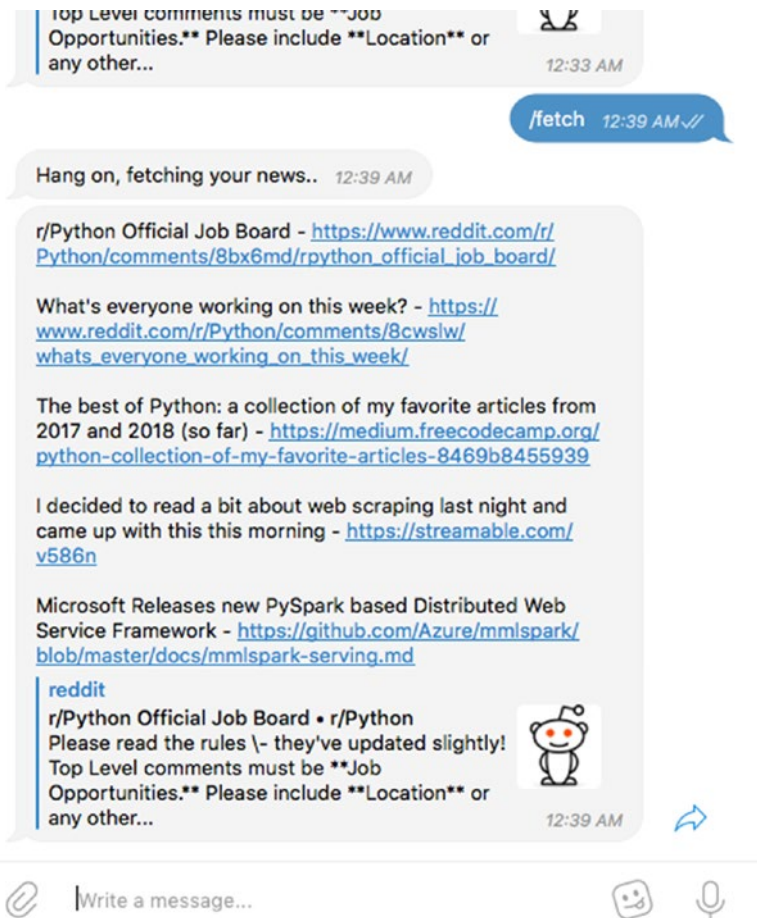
Top Level comments must be **Job Opportunities.** Please include **Location** or any other...
12:33 AM

/fetch 12:39 AM

Hang on, fetching your news.. 12:39 AM

r/Python Official Job Board - https://www.reddit.com/r/Python/comments/8bx6md/rpython_official_job_board/

What's everyone working on this week? - https://www.reddit.com/r/Python/comments/8cwslw/whats_everyone_working_on_this_week/

The best of Python: a collection of my favorite articles from 2017 and 2018 (so far) - https://medium.freecodecamp.org/python-collection-of-my-favorite-articles-8469b8455939

I decided to read a bit about web scraping last night and came up with this this morning - https://streamable.com/v586n

Microsoft Releases new PySpark based Distributed Web Service Framework - https://github.com/Azure/mmlspark/blob/master/docs/mmlspark-serving.md

reddit
r/Python Official Job Board • r/Python
Please read the rules \- they've updated slightly! Top Level comments must be **Job Opportunities.** Please include **Location** or any other...
12:39 AM

Write a message...